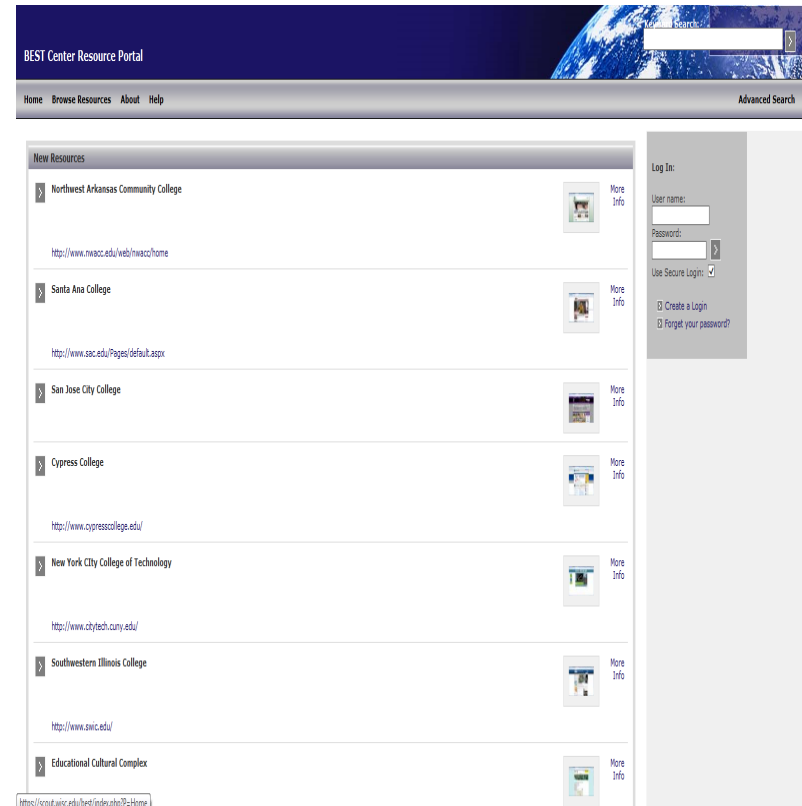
BEST Center Resource Portal

Keyword Search:

Home Browse Resources About Help

Advanced Search

New Resources

Northwest Arkansas Community College

More Info

http://www.nwacc.edu/web/nwacc/home

Santa Ana College

More Info

http://www.sac.edu/Pages/default.aspx

San Jose City College

More Info

Cypress College

More Info

http://www.cypresscollege.edu/

New York CIty College of Technology

More Info

http://www.citytech.cuny.edu/

Southwestern Illinois College

More Info

http://www.swic.edu/

Educational Cultural Complex

More Info

https://scout.wisc.edu/best/index.php?P=Home

Log In:

User name:

Password:

Use Secure Login:

Create a Login

Forget your password?